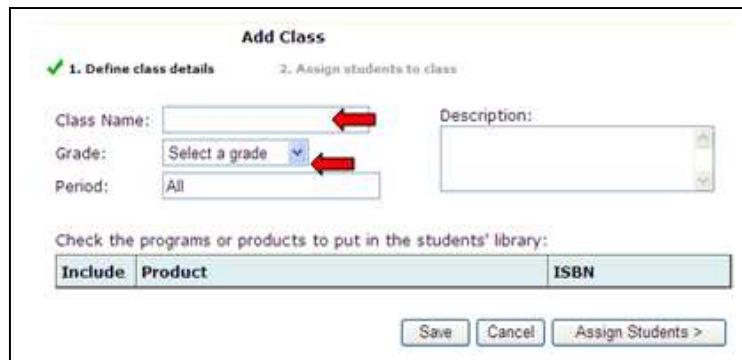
Add Class

1. Define class details 2. Assign students to class

Class Name:

Grade: Select a grade

Period: All

Description:

Check the programs or products to put in the students' library:

| Include | Product | ISBN |
|---|---|---|

Save Cancel Assign Students >